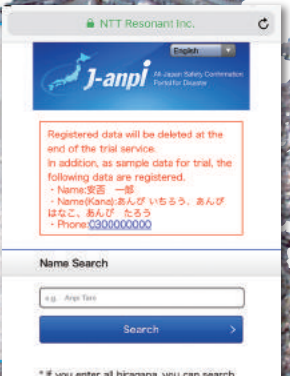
NTT Resonant Inc.

English

J-anpi All Japan Safety Confirmation Portal for Disaster

Registered data will be deleted at the end of the trial service.
In addition, as sample data for trial, the following data are registered.
・Name:安否　一郎
・Name(Kana):あんぴ いちろう、あんぴ はなこ、あんぴ　たろう
・Phone:0300000000

Name Search

e.g. Anpi Taro

Search

* If you enter all hiragana, you can search